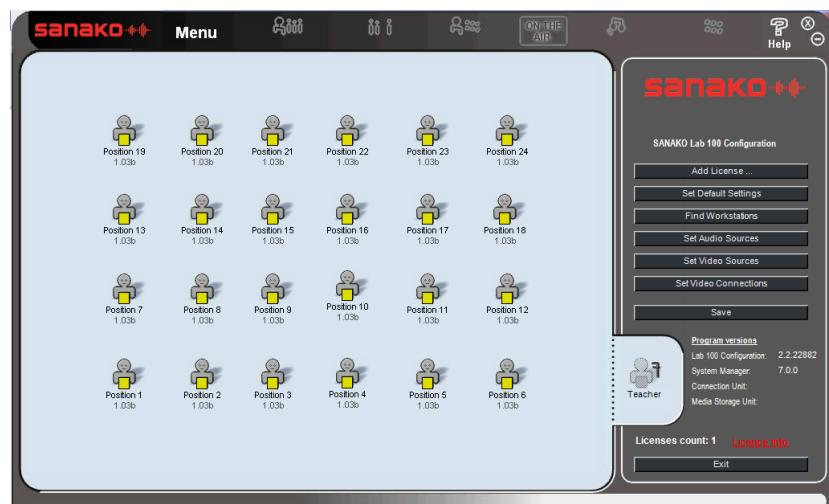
sanako

Menu

ON THE AIR

Help

Position 19
1.03b

Position 20
1.03b

Position 21
1.03b

Position 22
1.03b

Position 23
1.03b

Position 24
1.03b

Position 13
1.03b

Position 14
1.03b

Position 15
1.03b

Position 16
1.03b

Position 17
1.03b

Position 18
1.03b

Position 7
1.03b

Position 8
1.03b

Position 9
1.03b

Position 10
1.03b

Position 11
1.03b

Position 12
1.03b

Position 1
1.03b

Position 2
1.03b

Position 3
1.03b

Position 4
1.03b

Position 5
1.03b

Position 6
1.03b

Teacher

sanako

SANAKO Lab 100 Configuration

Add License ...

Set Default Settings

Find Workstations

Set Audio Sources

Set Video Sources

Set Video Connections

Save

Program versions

| | |
|---|---|
| Lab 100 Configuration: | 2.2.22882 |
| System Manager: | 7.0.0 |
| Connection Unit: | |
| Media Storage Unit: | |

Licenses count: 1

License info

Exit